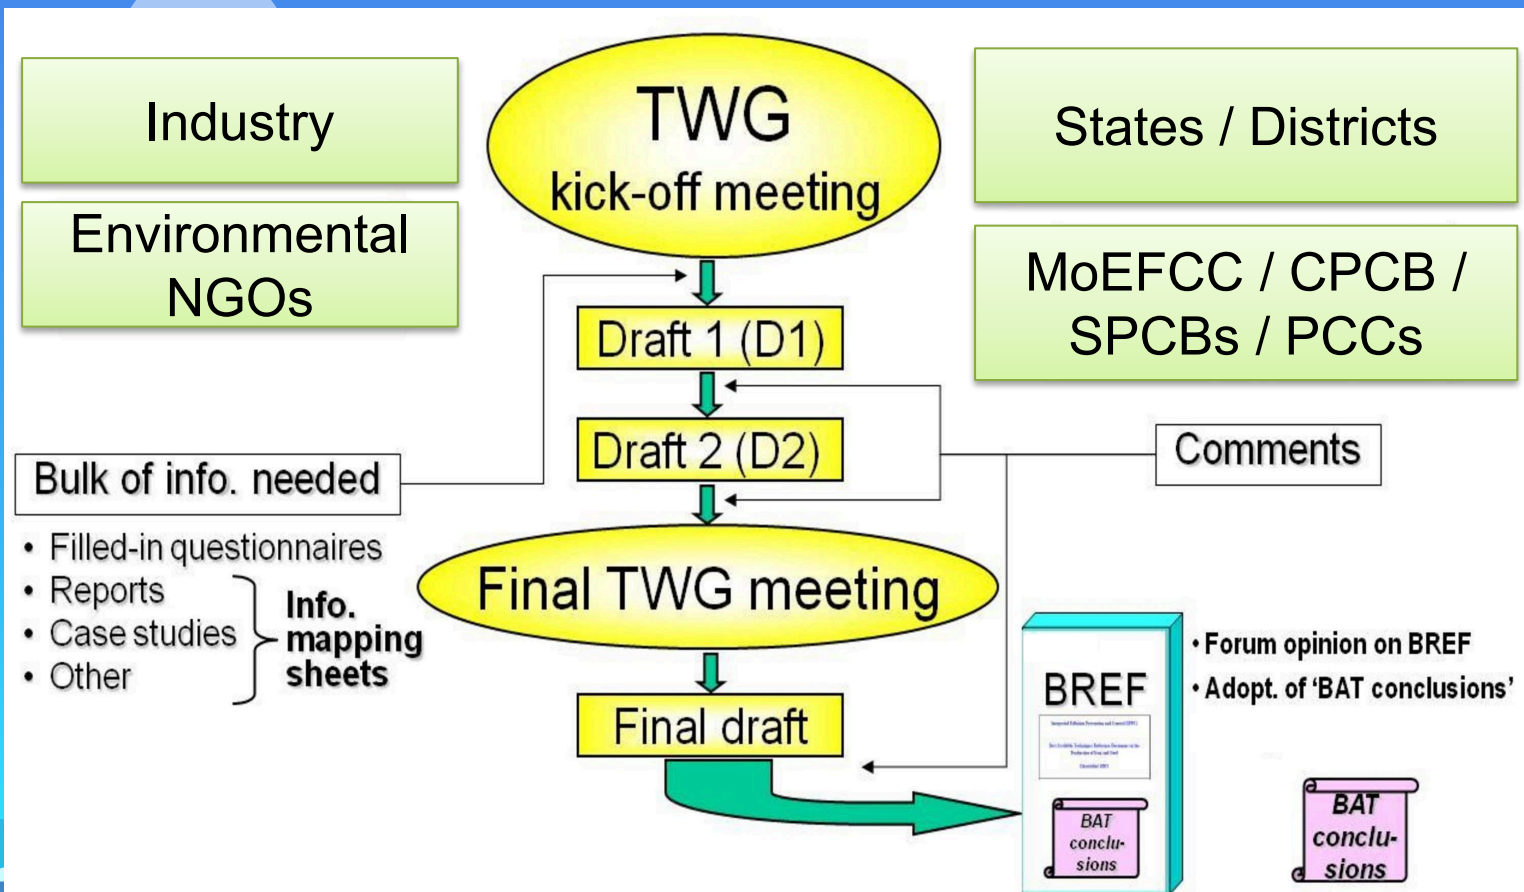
Industry

Environmental NGOs

TWG
kick-off meeting

States / Districts

MoEFCC / CPCB / SPCBs / PCCs

Draft 1 (D1)

Draft 2 (D2)

Bulk of info. needed

Comments

• Filled-in questionnaires
• Reports
• Case studies
• Other

Info. mapping sheets

Final TWG meeting

Final draft

BREF

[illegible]

BAT conclusions

• Forum opinion on BREF
• Adopt. of 'BAT conclusions'

BAT conclusions